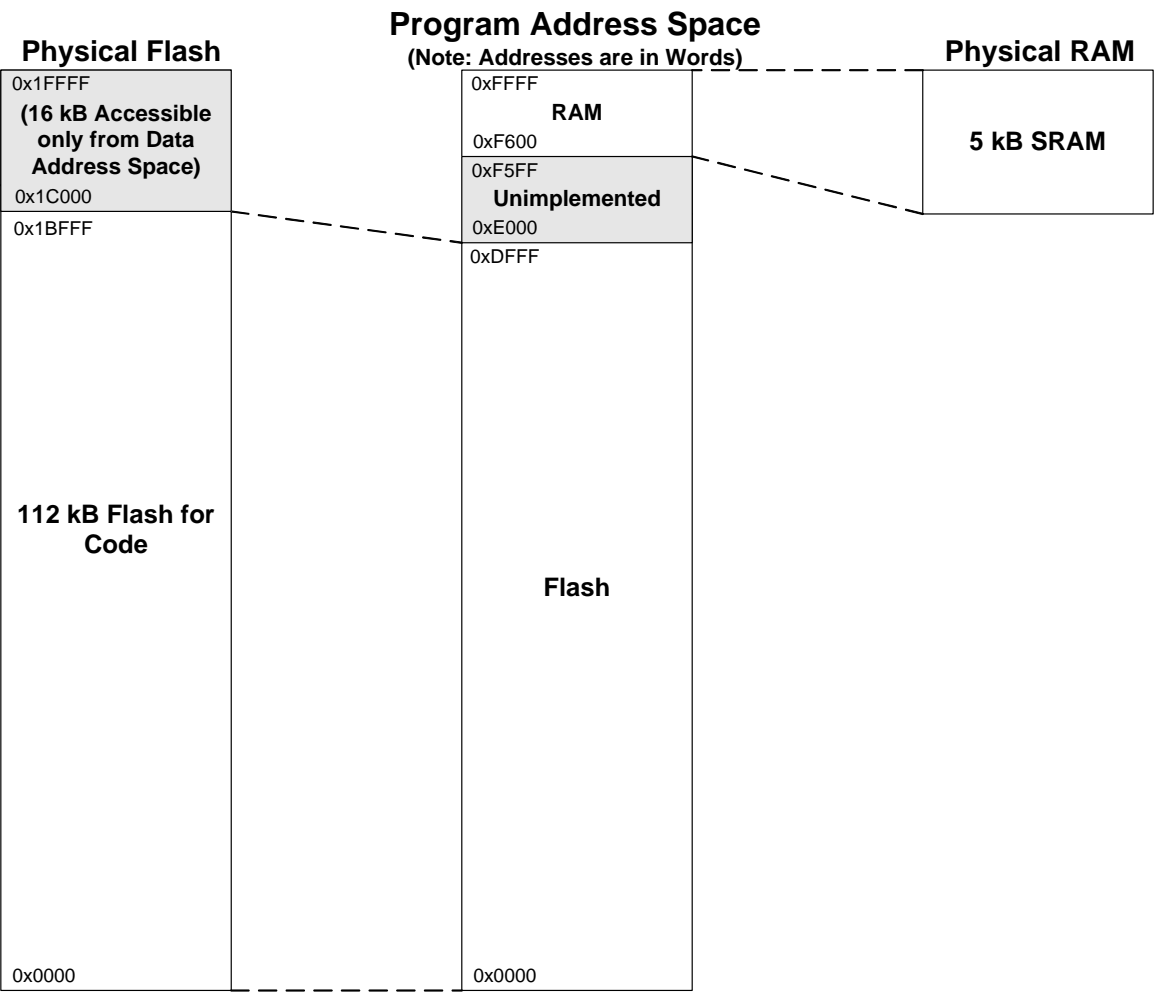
Physical Flash

0x1FFFF
(16 kB Accessible only from Data Address Space)
0x1C000
0x1BFFF

112 kB Flash for Code

0x0000

Program Address Space
(Note: Addresses are in Words)

0xFFFF
RAM
0xF600
0xF5FF
Unimplemented
0xE000
0xDFFF

Flash

0x0000

Physical RAM

5 kB SRAM